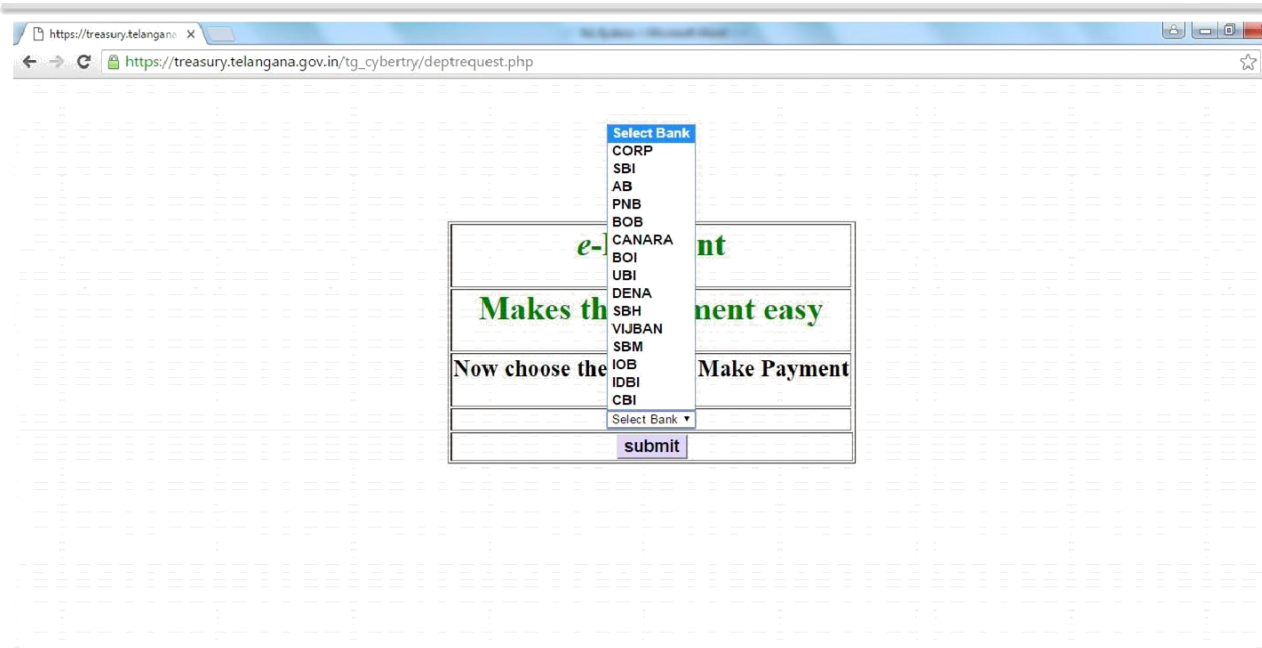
https://treasury.telangana ×

https://treasury.telangana.gov.in/tg_cybertry/deptrequest.php

Select Bank
CORP
SBI
AB
PNB
BOB
CANARA
BOI
UBI
DENA
SBH
VIJBAN
SBM
IOB
IDBI
CBI

e-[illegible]nt

Makes th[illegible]nent easy

Now choose the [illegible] Make Payment

Select Bank ▾

submit